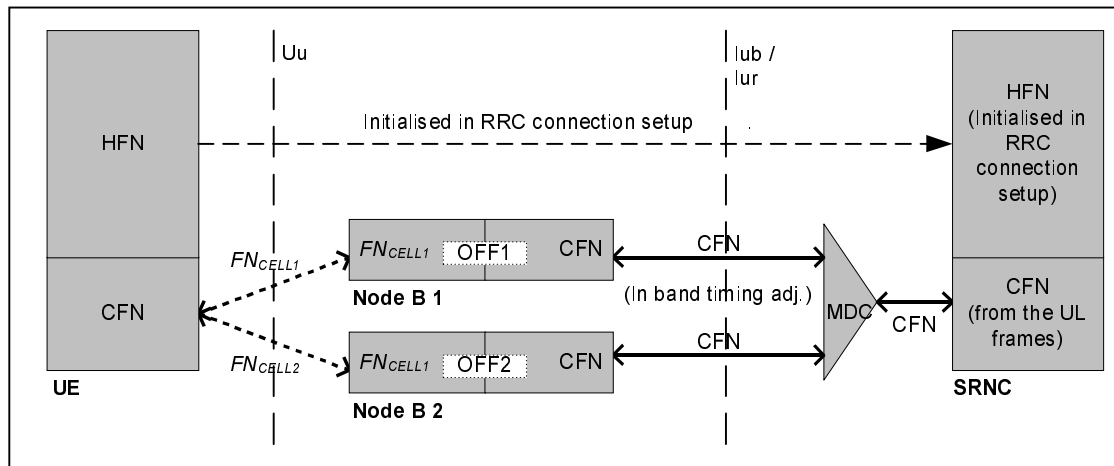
Uu

Iub / Iur

HFN

Initialised in RRC connection setup

HFN (Initialised in RRC connection setup)

$FN_{CELL1}$

$FN_{CELL1}$ OFF1 CFN

CFN

CFN

Node B 1

(In band timing adj.)

MDC

CFN

CFN (from the UL frames)

$FN_{CELL2}$

$FN_{CELL1}$ OFF2 CFN

CFN

UE

Node B 2

SRNC